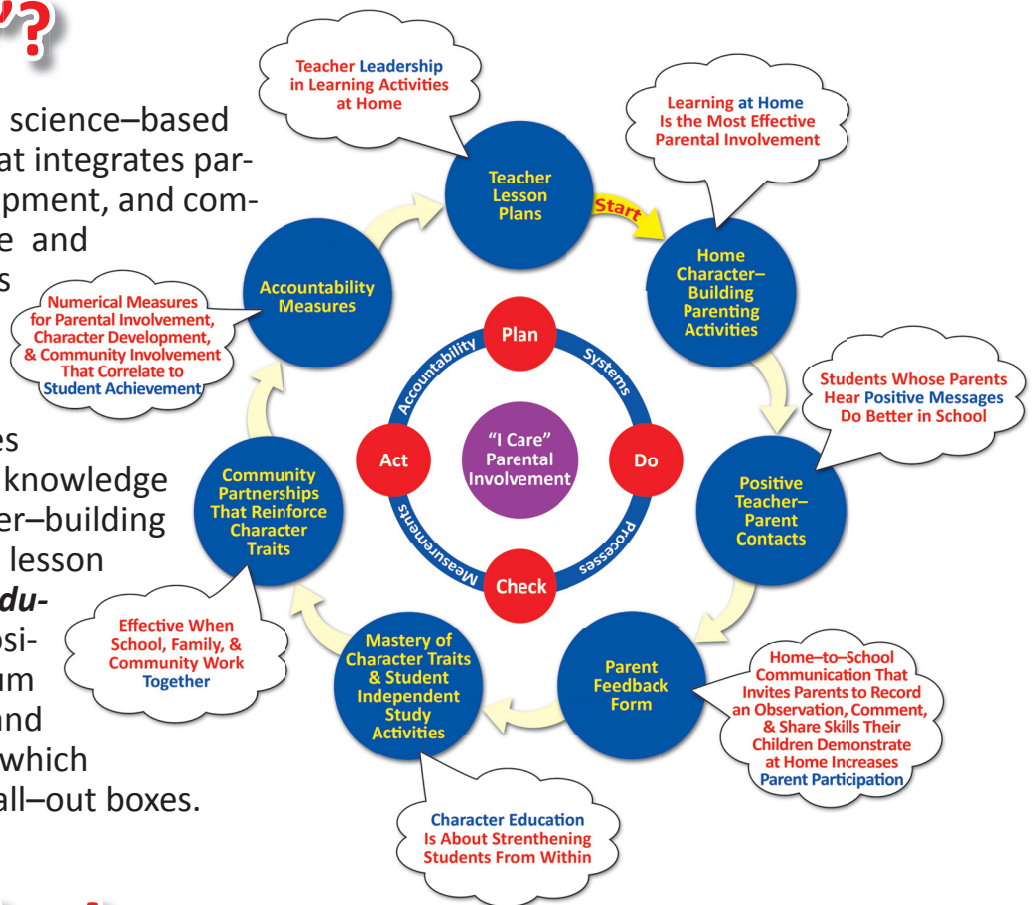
”?

science–based
at integrates par-
opment, and com-
e and
s

es
knowledge
er–building
lesson
du-
osi-
um
and
which
all–out boxes.

Teacher Leadership in Learning Activities at Home

Learning at Home Is the Most Effective Parental Involvement

Teacher Lesson Plans

Start

Home Character–Building Parenting Activities

Accountability Measures

Numerical Measures for Parental Involvement, Character Development, & Community Involvement That Correlate to Student Achievement

Plan

Accountability

Systems

Students Whose Parents Hear Positive Messages Do Better in School

Act

“I Care” Parental Involvement

Do

Community Partnerships That Reinforce Character Traits

Measurements

Processes

Positive Teacher–Parent Contacts

Check

Effective When School, Family, & Community Work Together

Mastery of Character Traits & Student Independent Study Activities

Parent Feedback Form

Home–to–School Communication That Invites Parents to Record an Observation, Comment, & Share Skills Their Children Demonstrate at Home Increases Parent Participation

Character Education Is About Strenthening Students From Within